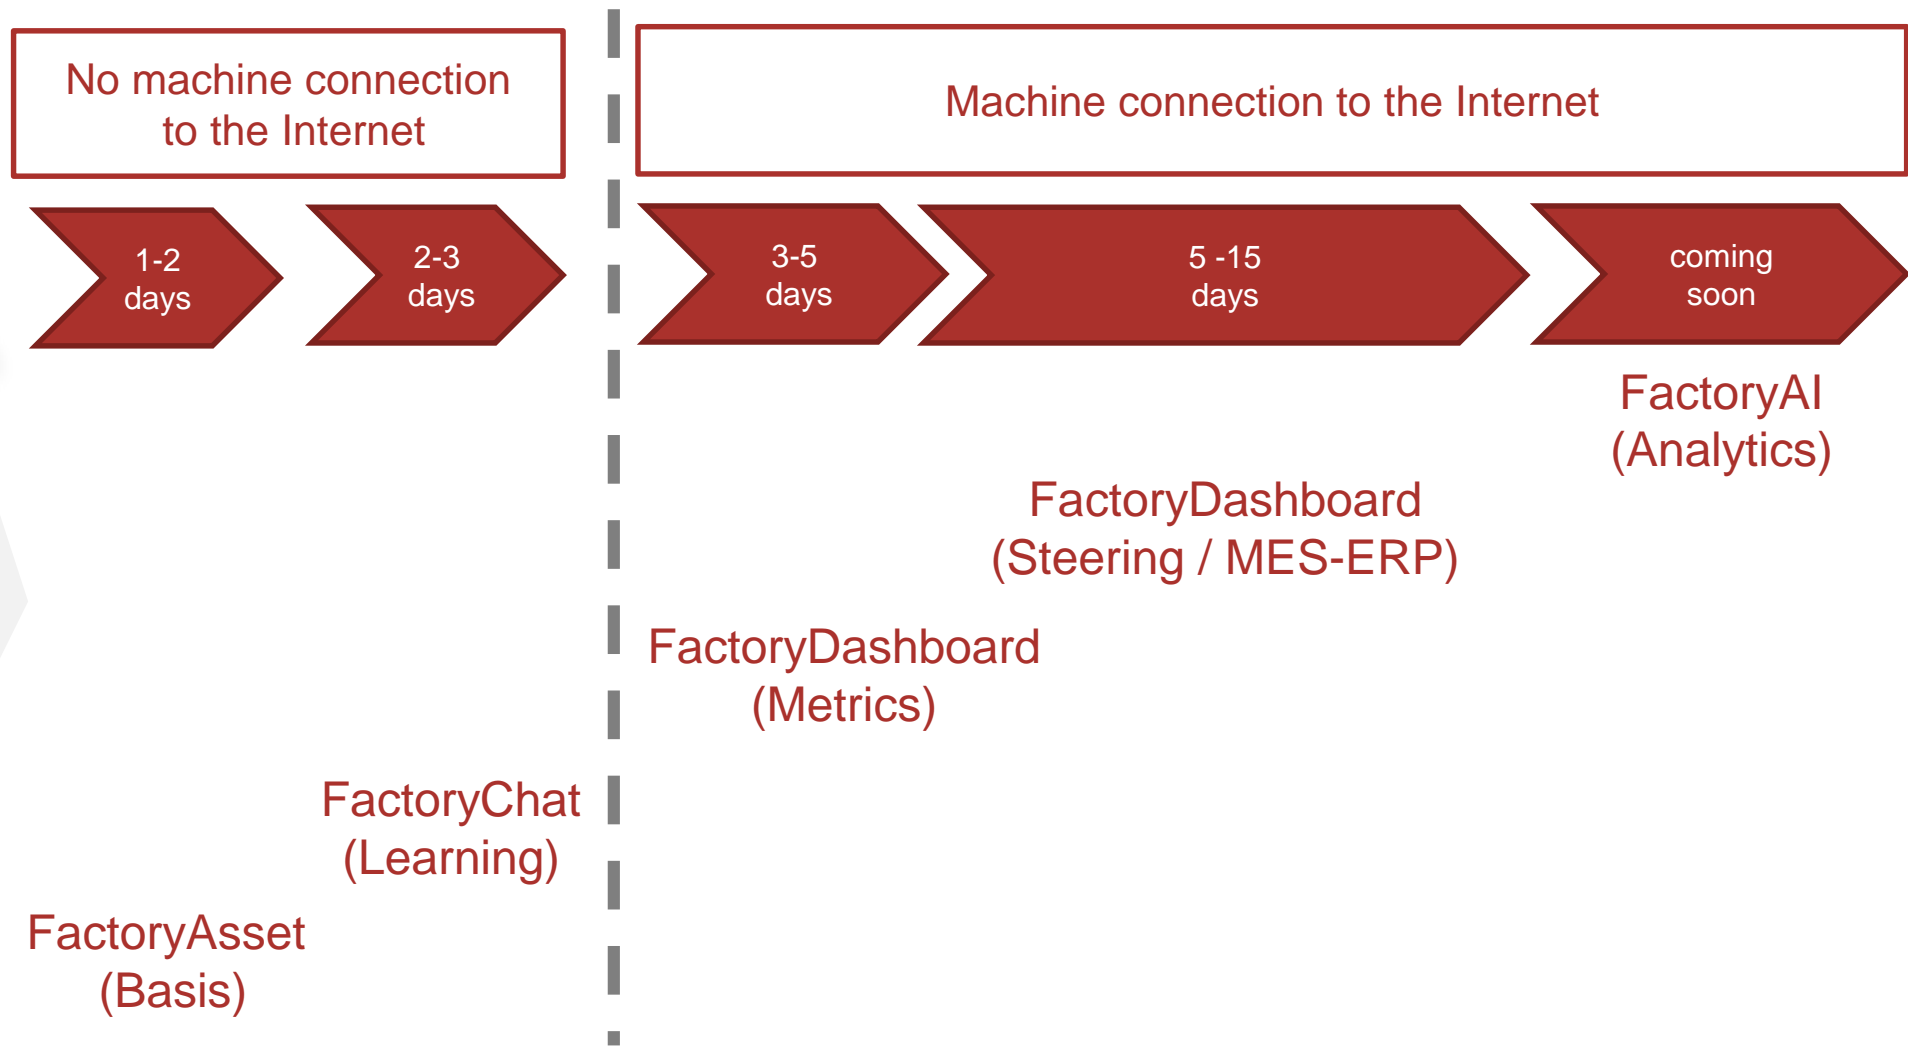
No machine connection to the Internet

Machine connection to the Internet

1-2 days

2-3 days

3-5 days

5 -15 days

coming soon

FactoryAI (Analytics)

FactoryDashboard (Steering / MES-ERP)

FactoryDashboard (Metrics)

FactoryChat (Learning)

FactoryAsset (Basis)